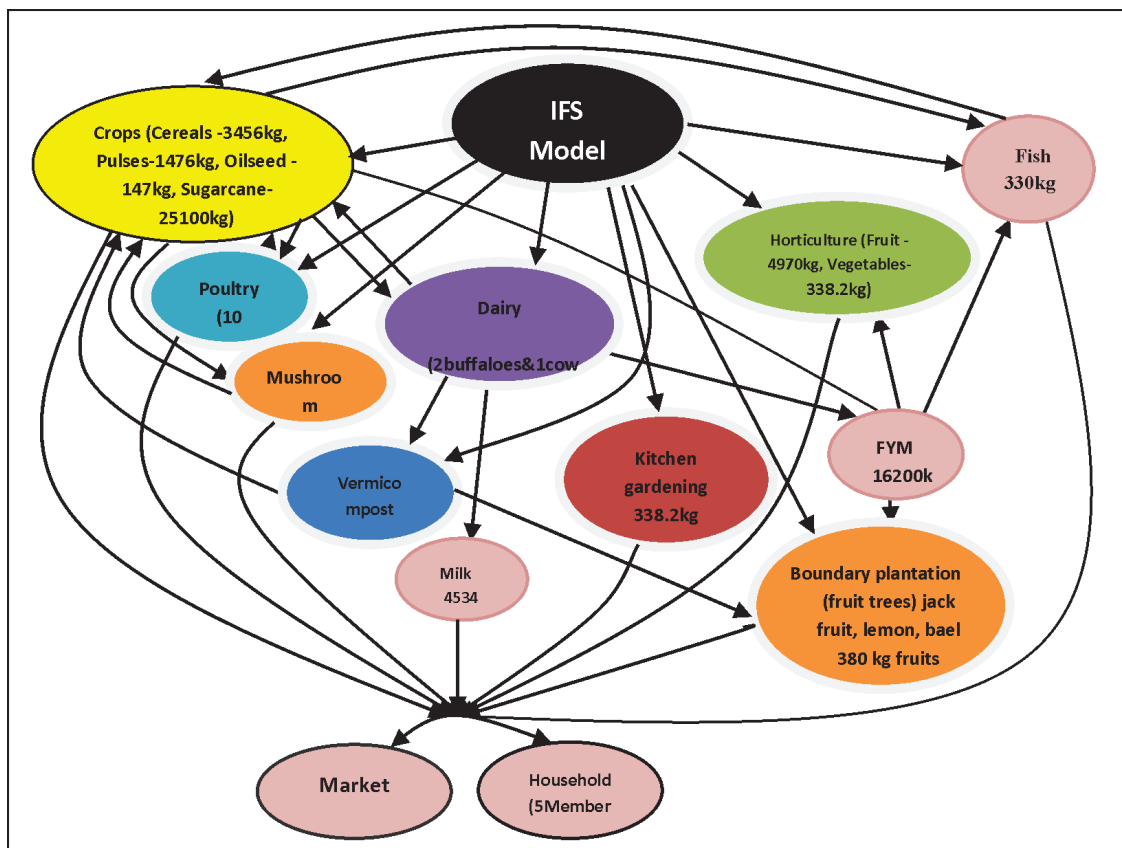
IFS Model

Crops (Cereals -3456kg, Pulses-1476kg, Oilseed - 147kg, Sugarcane-25100kg)

Fish 330kg

Horticulture (Fruit - 4970kg, Vegetables-338.2kg)

Poultry (10

Dairy (2buffaloes&1cow

Mushroo m

FYM 16200k

Vermico mpost

Kitchen gardening 338.2kg

Milk 4534

Boundary plantation (fruit trees) jack fruit, lemon, bael 380 kg fruits

Market

Household (5Member